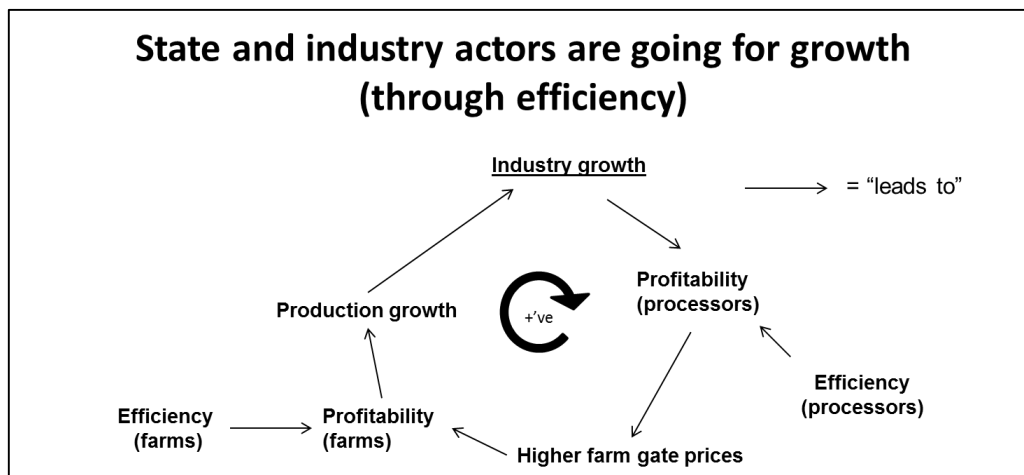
State and industry actors are going for growth (through efficiency)

Industry growth

= “leads to”

Profitability (processors)

Production growth

+’ve

Efficiency (processors)

Efficiency (farms)

Profitability (farms)

Higher farm gate prices